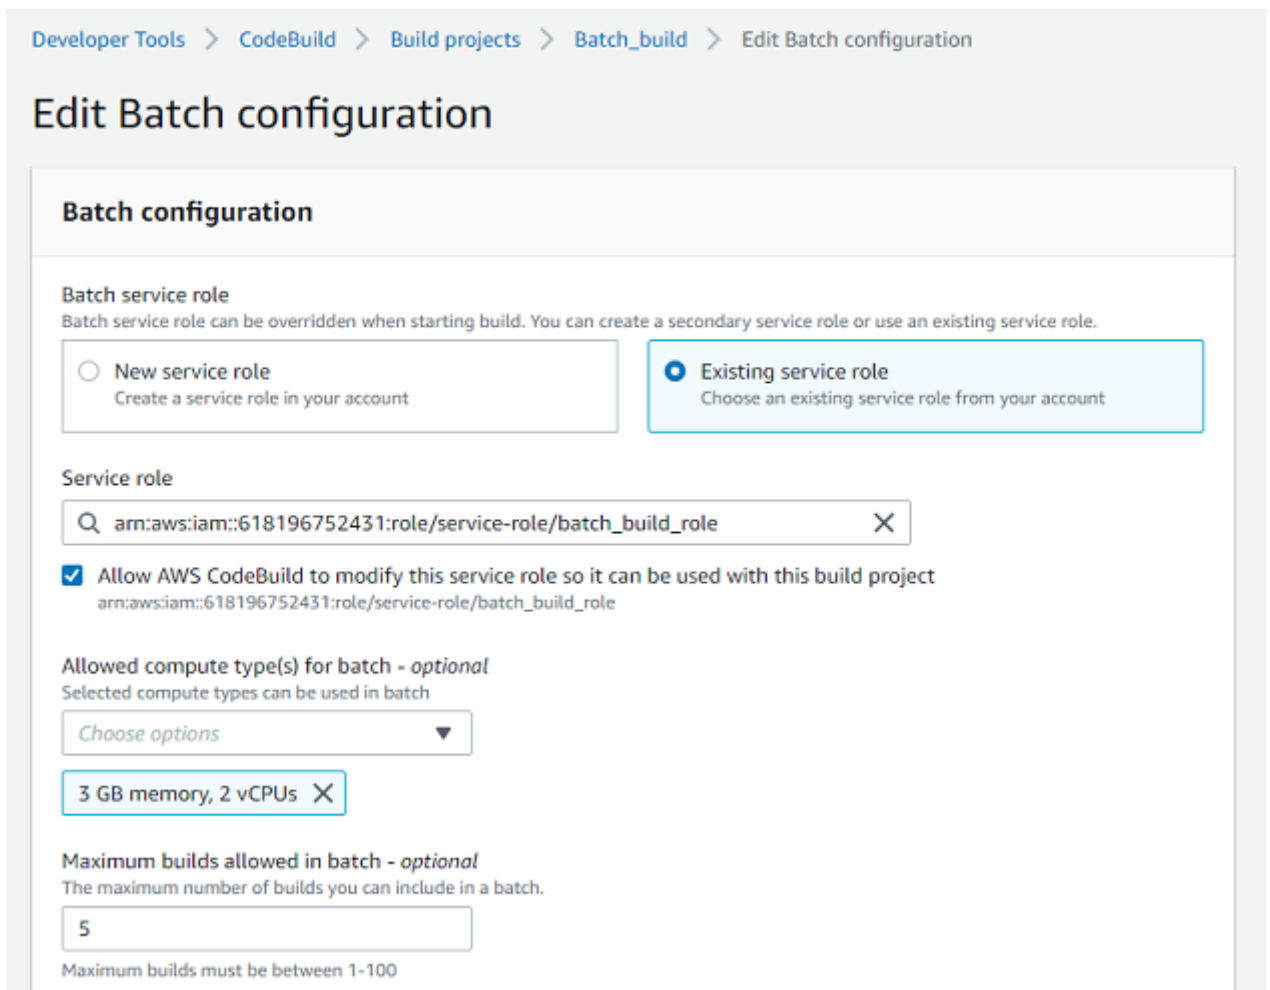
Developer Tools > CodeBuild > Build projects > Batch_build > Edit Batch configuration

Edit Batch configuration

Batch configuration

Batch service role
Batch service role can be overridden when starting build. You can create a secondary service role or use an existing service role.

New service role
Create a service role in your account

Existing service role
Choose an existing service role from your account

Service role

arn:aws:iam::618196752431:role/service-role/batch_build_role

Allow AWS CodeBuild to modify this service role so it can be used with this build project
arn:aws:iam::618196752431:role/service-role/batch_build_role

Allowed compute type(s) for batch - optional
Selected compute types can be used in batch

Choose options

3 GB memory, 2 vCPUs

Maximum builds allowed in batch - optional
The maximum number of builds you can include in a batch.

5

Maximum builds must be between 1-100